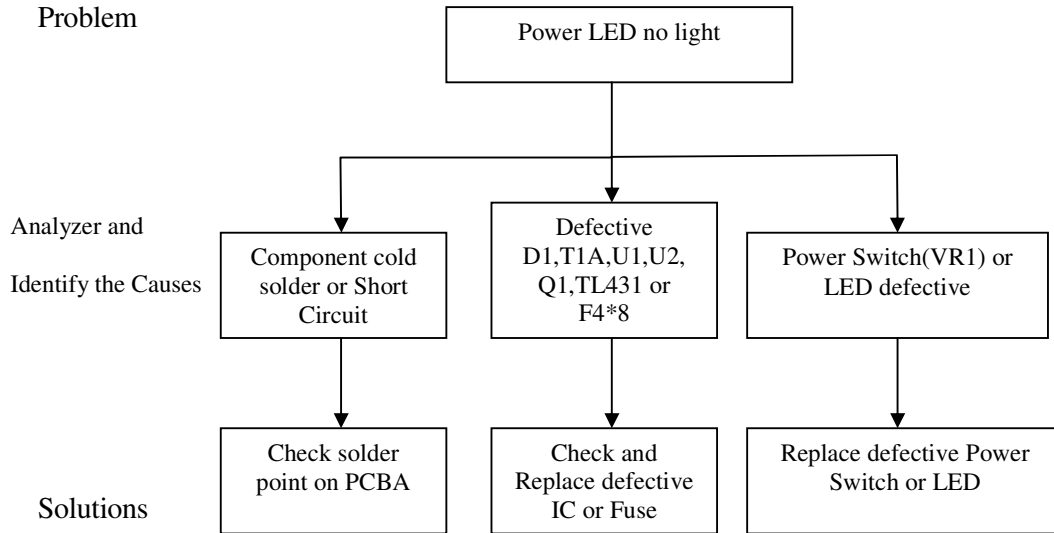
Problem

Power LED no light

Analyzer and Identify the Causes

Component cold solder or Short Circuit

Defective D1,T1A,U1,U2, Q1,TL431 or F4*8

Power Switch(VR1) or LED defective

Check solder point on PCBA

Check and Replace defective IC or Fuse

Replace defective Power Switch or LED

Solutions